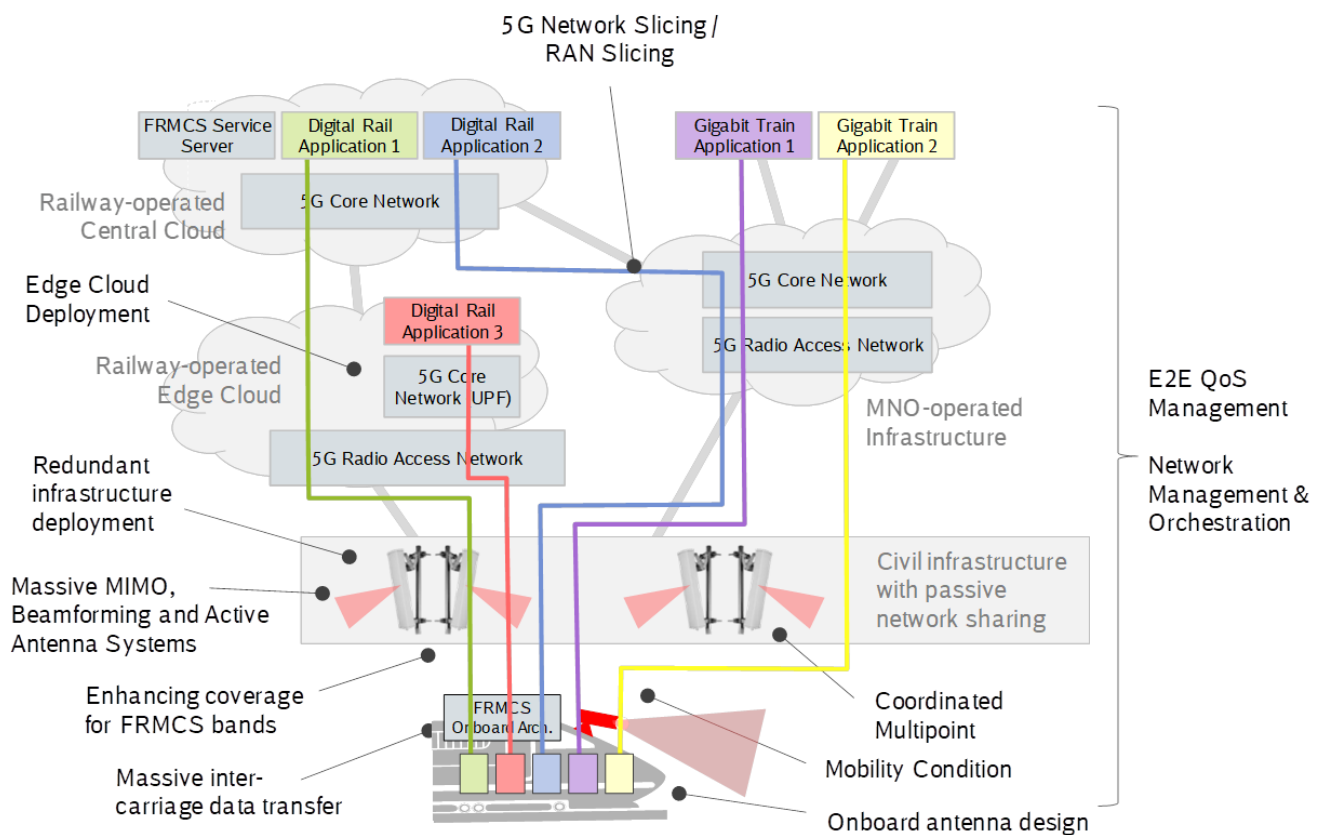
5G Network Slicing / RAN Slicing

FRMCS Service Server

Digital Rail Application 1

Digital Rail Application 2

Gigabit Train Application 1

Gigabit Train Application 2

Railway-operated Central Cloud

5G Core Network

Edge Cloud Deployment

5G Core Network

Digital Rail Application 3

5G Radio Access Network

Railway-operated Edge Cloud

5G Core Network (UPF)

E2E QoS Management

MNO-operated Infrastructure

5G Radio Access Network

Redundant infrastructure deployment

Network Management & Orchestration

Civil infrastructure with passive network sharing

Massive MIMO, Beamforming and Active Antenna Systems

Enhancing coverage for FRMCS bands

FRMCS Onboard Arch.

Coordinated Multipoint

Massive inter-carriage data transfer

Mobility Condition

Onboard antenna design